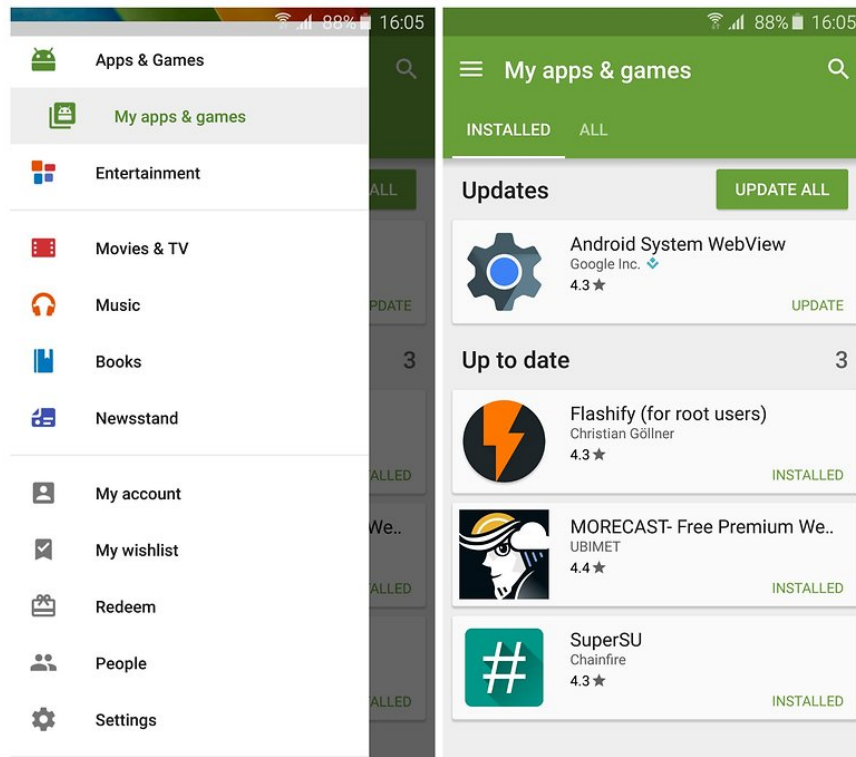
88% 16:05

Apps & Games

My apps & games

Entertainment

Movies & TV

Music

Books

Newsstand

My account

My wishlist

Redeem

People

Settings

ALL

PDATE

3

ALLED

We..

ALLED

ALLED

88% 16:05

My apps & games

INSTALLED ALL

Updates

UPDATE ALL

Android System WebView
Google Inc.
4.3 ★
UPDATE

Up to date
3

Flashify (for root users)
Christian Göllner
4.3 ★
INSTALLED

MORECAST- Free Premium We..
UBIMET
4.4 ★
INSTALLED

SuperSU
Chainfire
4.3 ★
INSTALLED